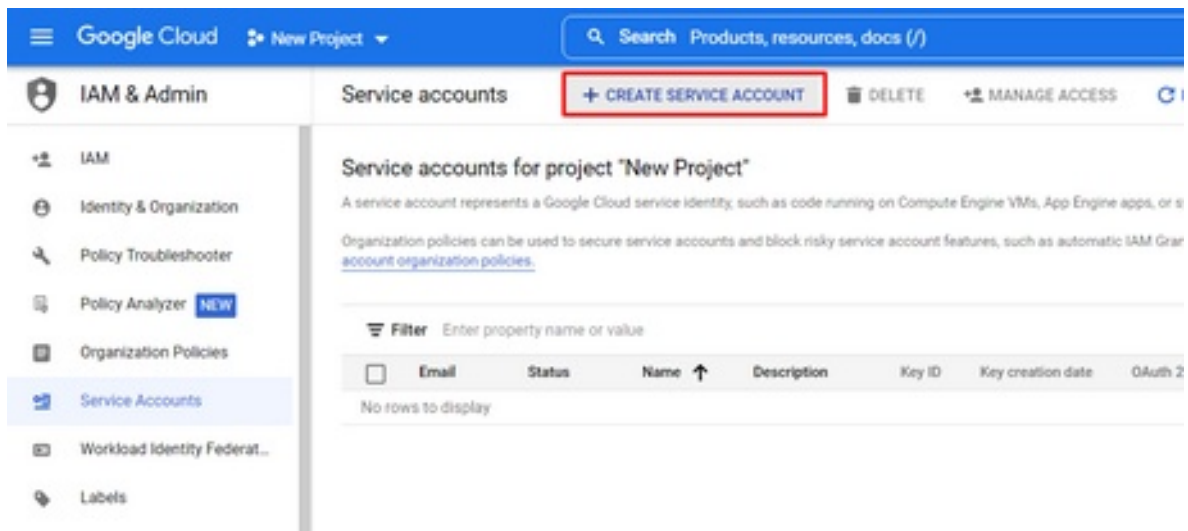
Google Cloud New Project

Search Products, resources, docs (/)

IAM & Admin

Service accounts

+ CREATE SERVICE ACCOUNT

DELETE

MANAGE ACCESS

IAM

Identity & Organization

Policy Troubleshooter

Policy Analyzer NEW

Organization Policies

Service Accounts

Workload Identity Federat...

Labels

Service accounts for project "New Project"

A service account represents a Google Cloud service identity, such as code running on Compute Engine VMs, App Engine apps, or s

Organization policies can be used to secure service accounts and block risky service account features, such as automatic IAM Gran account organization policies.

Filter Enter property name or value

| Email | Status | Name ↑ | Description | Key ID | Key creation date | OAuth 2 |
|---|---|---|---|---|---|---|

No rows to display